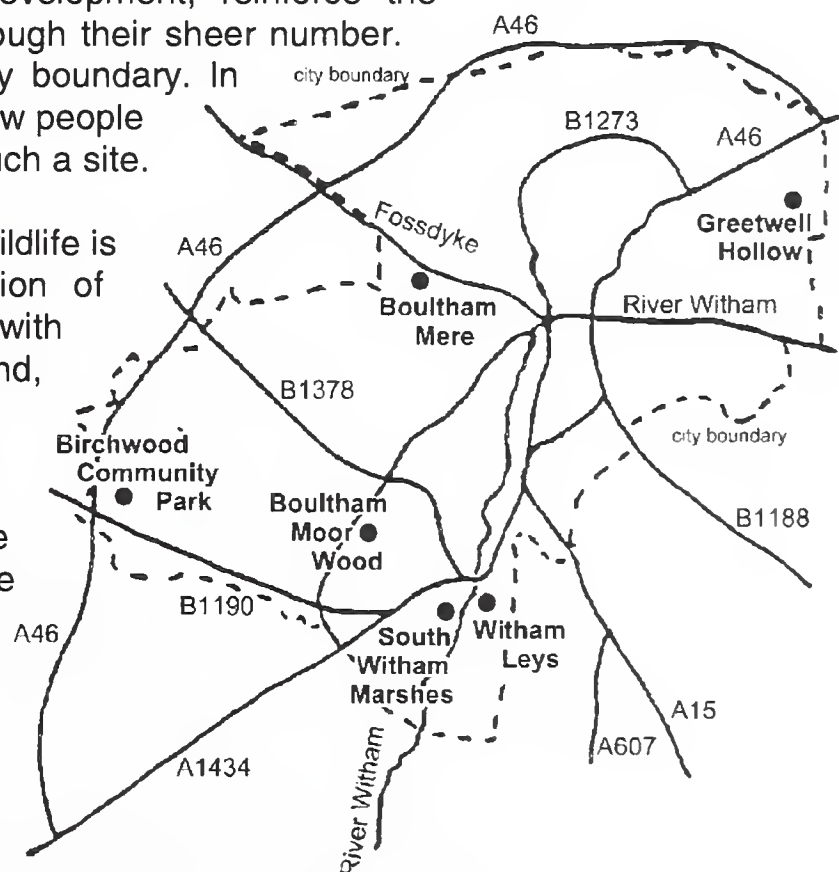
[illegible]evelopment, reinforce the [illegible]ough their sheer number. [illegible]y boundary. In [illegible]w people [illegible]ch a site.

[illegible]ldlife is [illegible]ion of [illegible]with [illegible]nd,

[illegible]e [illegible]e

A46
city boundary
B1273
A46
Greetwell Hollow
Fossdyke
A46
Boultham Mere
River Witham
B1378
city boundary
Birchwood Community Park
Boultham Moor Wood
B1188
B1190
South Witham Marshes
Witham Leys
A46
A15
A607
A1434
River Witham